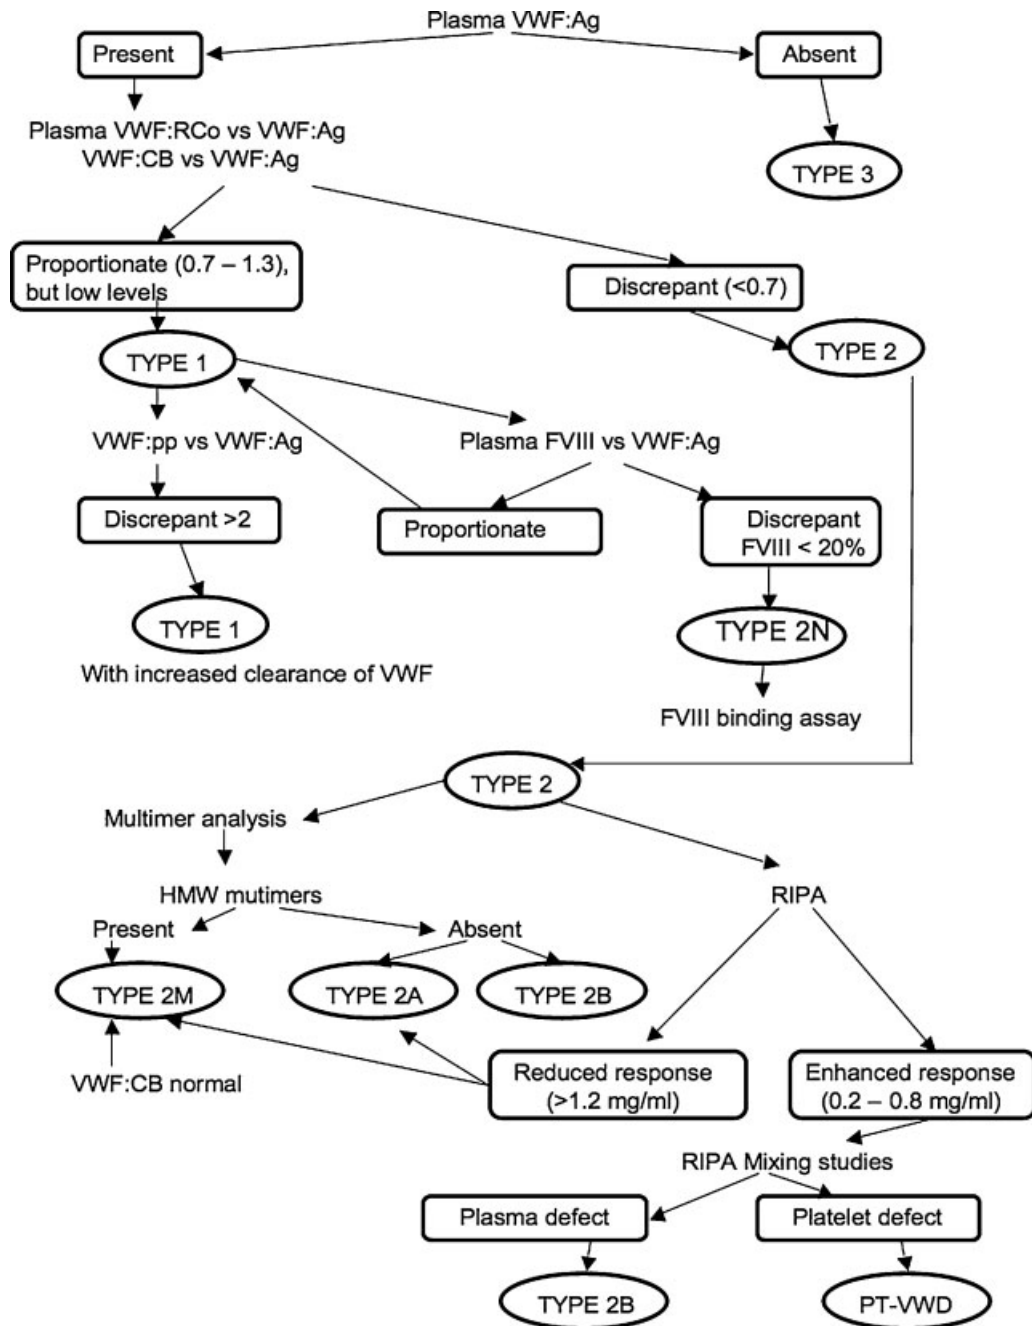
Plasma VWF:Ag

Present

Absent

Plasma VWF:RCo vs VWF:Ag
VWF:CB vs VWF:Ag

TYPE 3

Proportionate (0.7 – 1.3), but low levels

Discrepant (<0.7)

TYPE 1

TYPE 2

VWF:pp vs VWF:Ag

Plasma FVIII vs VWF:Ag

Discrepant >2

Proportionate

Discrepant FVIII < 20%

TYPE 1

With increased clearance of VWF

TYPE 2N

FVIII binding assay

TYPE 2

Multimer analysis

HMW mutimers

RIPA

Present

Absent

TYPE 2M

TYPE 2A

TYPE 2B

VWF:CB normal

Reduced response (>1.2 mg/ml)

Enhanced response (0.2 – 0.8 mg/ml)

RIPA Mixing studies

Plasma defect

Platelet defect

TYPE 2B

PT-VWD